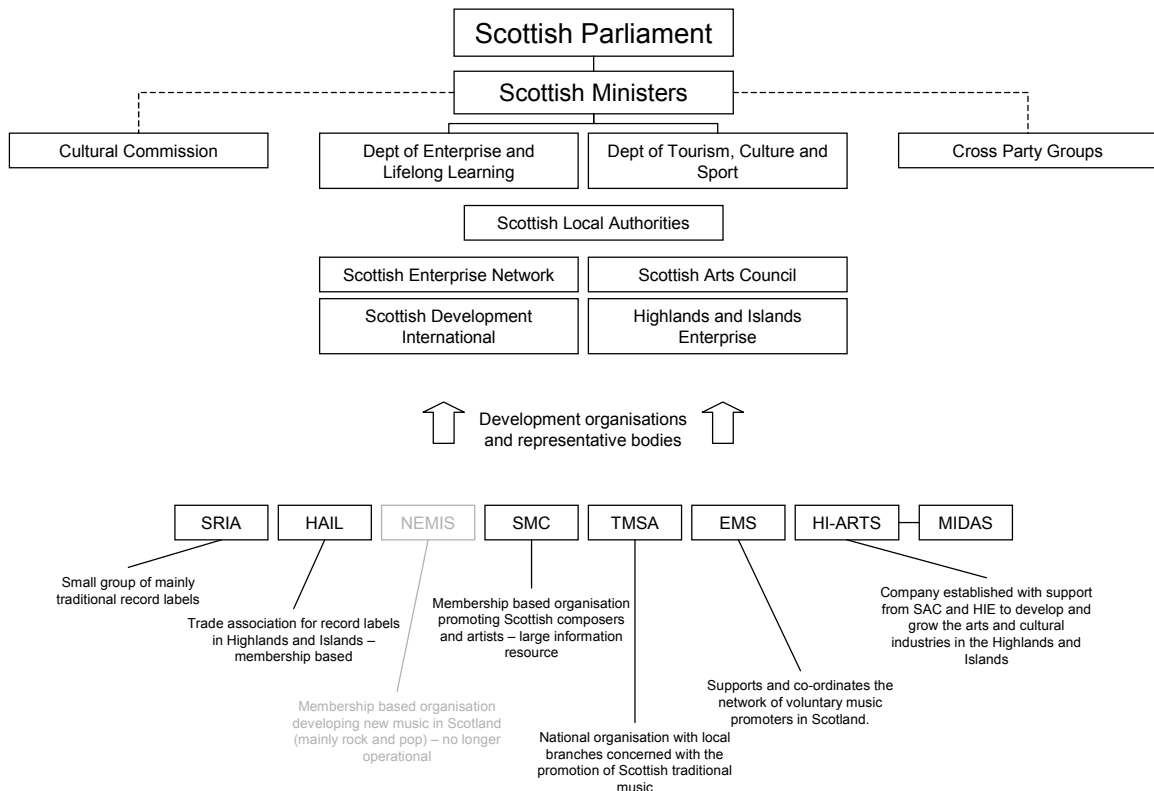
Scottish Parliament

Scottish Ministers

Cultural Commission

Dept of Enterprise and Lifelong Learning

Dept of Tourism, Culture and Sport

Cross Party Groups

Scottish Local Authorities

Scottish Enterprise Network

Scottish Arts Council

Scottish Development International

Highlands and Islands Enterprise

Development organisations and representative bodies

SRIA

HAIL

NEMIS

SMC

TMSA

EMS

HI-ARTS

MIDAS

Small group of mainly traditional record labels

Trade association for record labels in Highlands and Islands – membership based

Membership based organisation promoting Scottish composers and artists – large information resource

Company established with support from SAC and HIE to develop and grow the arts and cultural industries in the Highlands and Islands

Supports and co-ordinates the network of voluntary music promoters in Scotland.

Membership based organisation developing new music in Scotland (mainly rock and pop) – no longer operational

National organisation with local branches concerned with the promotion of Scottish traditional music